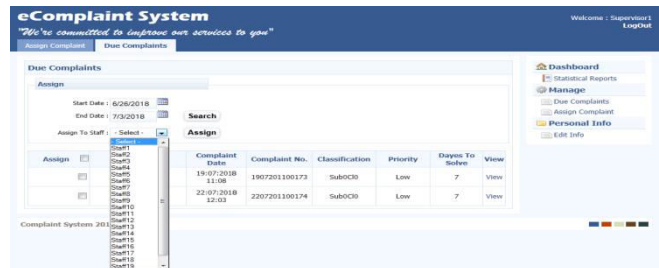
eComplaint System

"We're committed to improve our services to you"

Welcome : Supervisor1
LogOut

Assign Complaint
Due Complaints

Due Complaints

Assign

Start Date : 6/26/2018

End Date : 7/3/2018

Search

Assign To Staff : - Select -

Assign

- Select -
Staff1
Staff2
Staff3
Staff4
Staff5
Staff6
Staff7
Staff8
Staff9
Staff10
Staff11
Staff12
Staff13
Staff14
Staff15
Staff16
Staff17
Staff18
Staff19

| Assign | | Complaint Date | Complaint No. | Classification | Priority | Dayes To Solve | View |
|---|---|---|---|---|---|---|---|
| | | 19:07:2018 11:08 | 1907201100173 | SubCC0 | Low | 7 | View |
| | | 22:07:2018 12:03 | 2207201100174 | SubCC0 | Low | 7 | View |

Complaint System 201

Dashboard
Statistical Reports
Manage
Due Complaints
Assign Complaint
Personal Info
Edit Info